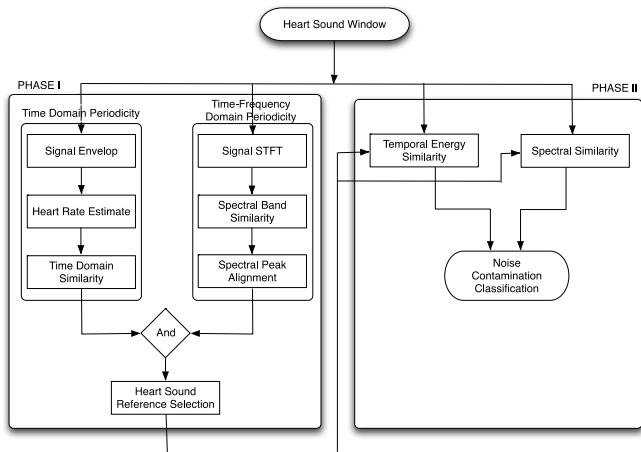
Heart Sound Window

PHASE I

Time Domain Periodicity

Signal Envelop

Heart Rate Estimate

Time Domain Similarity

Time-Frequency Domain Periodicity

Signal STFT

Spectral Band Similarity

Spectral Peak Alignment

And

Heart Sound Reference Selection

PHASE II

Temporal Energy Similarity

Spectral Similarity

Noise Contamination Classification